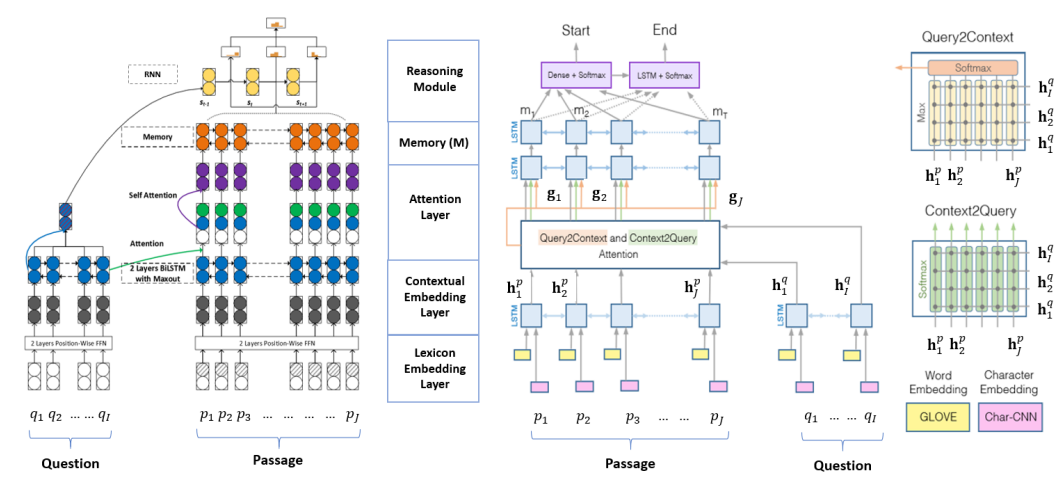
RNN

$s_{t-1}$ $s_t$ $s_{t+1}$

Memory

Self Attention

Attention

2 Layers BiLSTM with Maxout

2 Layers Position-Wise FFN

2 Layers Position-Wise FFN

$q_1$ $q_2$ … … $q_I$

Question

$p_1$ $p_2$ $p_3$ … … … $p_J$

Passage

Reasoning Module

Memory (M)

Attention Layer

Contextual Embedding Layer

Lexicon Embedding Layer

Start

End

Dense + Softmax

LSTM + Softmax

$m_1$ $m_2$ $m_T$

LSTM

LSTM

$\mathbf{g}_1$ $\mathbf{g}_2$ $\mathbf{g}_J$

Query2Context and Context2Query Attention

$\mathbf{h}_1^p$ $\mathbf{h}_2^p$ $\mathbf{h}_J^p$

$\mathbf{h}_1^q$ $\mathbf{h}_I^q$

LSTM

LSTM

$p_1$ $p_2$ $p_3$ … $p_J$

Passage

$q_1$ … … $q_I$

Question

Query2Context

Softmax

Max

$\mathbf{h}_I^q$ $\mathbf{h}_2^q$ $\mathbf{h}_1^q$

$\mathbf{h}_1^p$ $\mathbf{h}_2^p$ $\mathbf{h}_J^p$

Context2Query

Softmax

$\mathbf{h}_I^q$ $\mathbf{h}_2^q$ $\mathbf{h}_1^q$

$\mathbf{h}_1^p$ $\mathbf{h}_2^p$ $\mathbf{h}_J^p$

Word Embedding

Character Embedding

GLOVE

Char-CNN